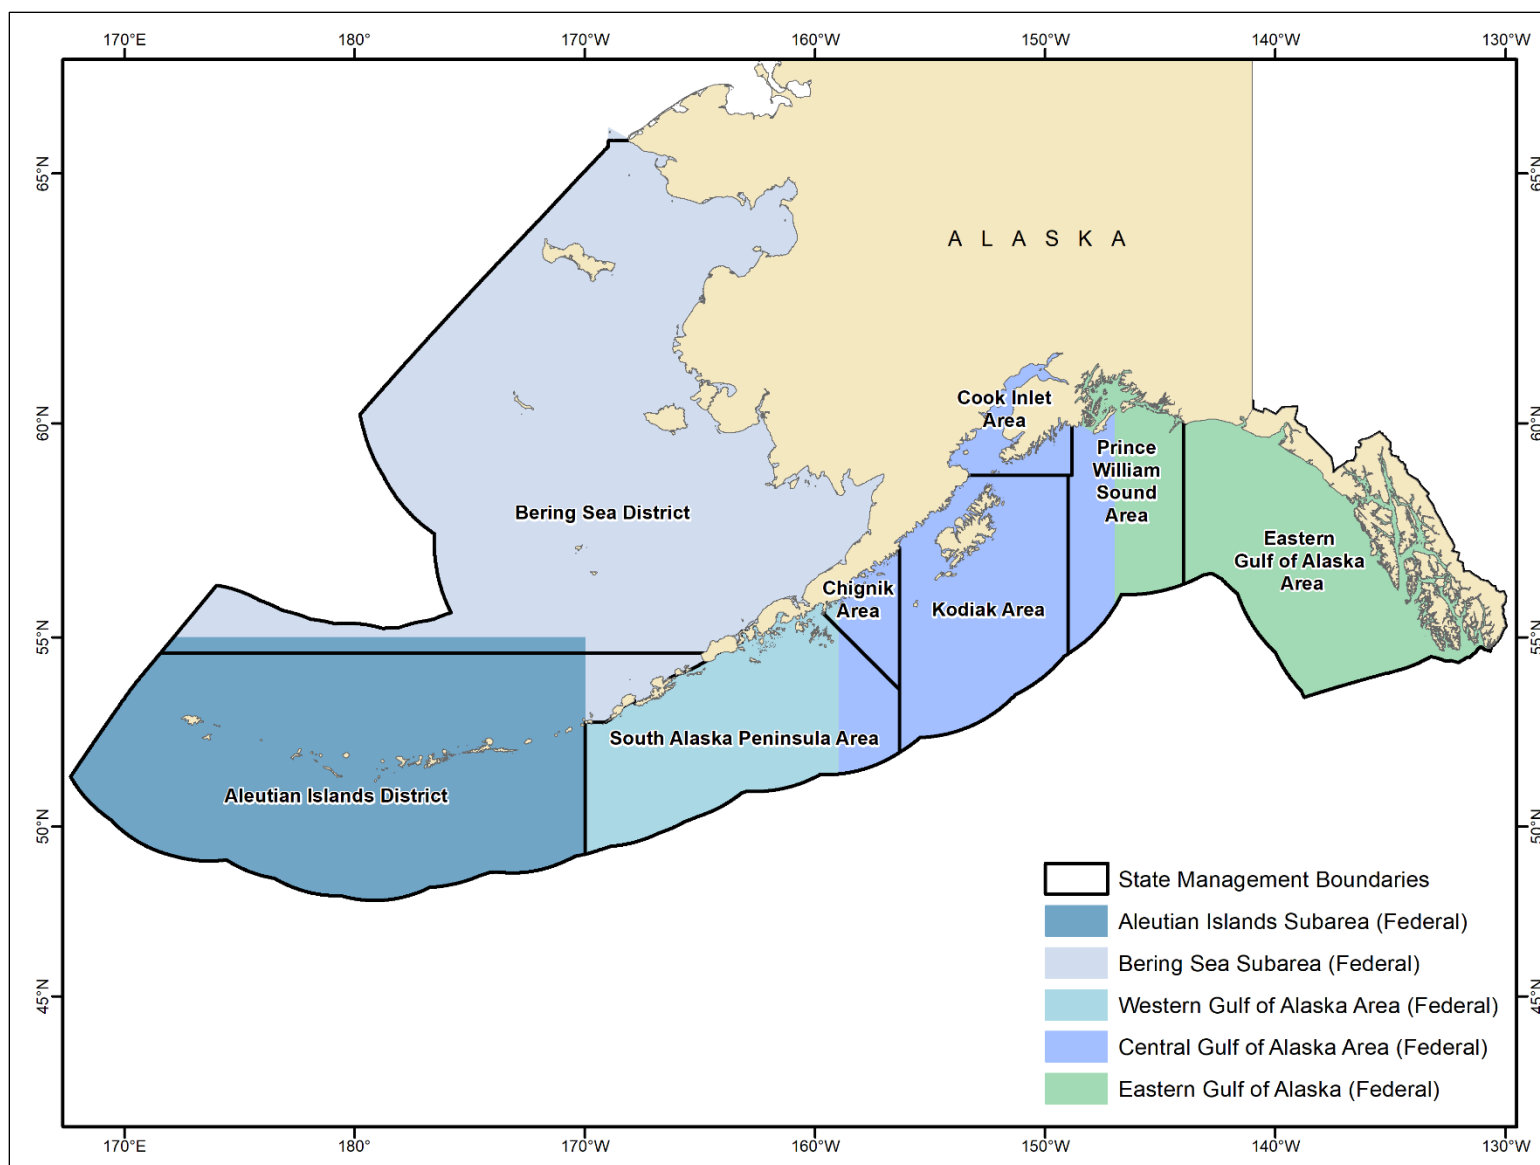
170°E 180° 170°W 160°W 150°W 140°W 130°W

65°N 60°N 55°N 50°N 45°N

65°N 60°N 55°N 50°N 45°N

A L A S K A

Cook Inlet Area

Prince William Sound Area

Bering Sea District

Eastern Gulf of Alaska Area

Chignik Area

Kodiak Area

South Alaska Peninsula Area

Aleutian Islands District

State Management Boundaries
Aleutian Islands Subarea (Federal)
Bering Sea Subarea (Federal)
Western Gulf of Alaska Area (Federal)
Central Gulf of Alaska Area (Federal)
Eastern Gulf of Alaska (Federal)

170°E 180° 170°W 160°W 150°W 140°W 130°W